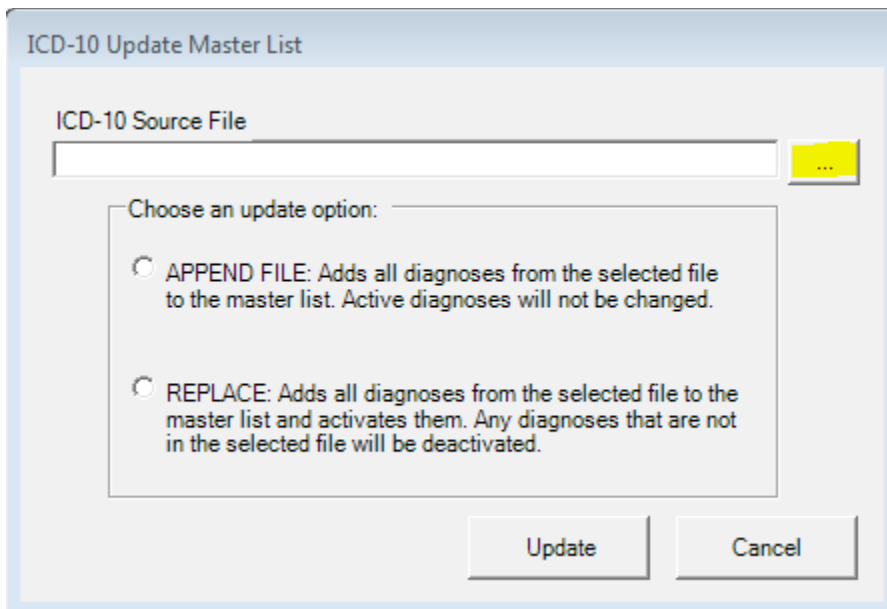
ICD-10 Update Master List

ICD-10 Source File

...

Choose an update option:

APPEND FILE: Adds all diagnoses from the selected file to the master list. Active diagnoses will not be changed.

REPLACE: Adds all diagnoses from the selected file to the master list and activates them. Any diagnoses that are not in the selected file will be deactivated.

Update

Cancel